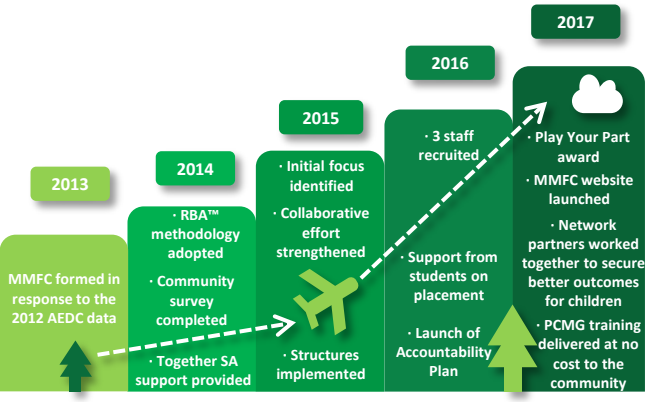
2013

MMFC formed in response to the 2012 AEDC data

2014

· RBA™ methodology adopted

· Community survey completed

· Together SA support provided

2015

· Initial focus identified

· Collaborative effort strengthened

· Structures implemented

2016

· 3 staff recruited

· Support from students on placement

· Launch of Accountability Plan

2017

· Play Your Part award

· MMFC website launched

· Network partners worked together to secure better outcomes for children

· PCMG training delivered at no cost to the community